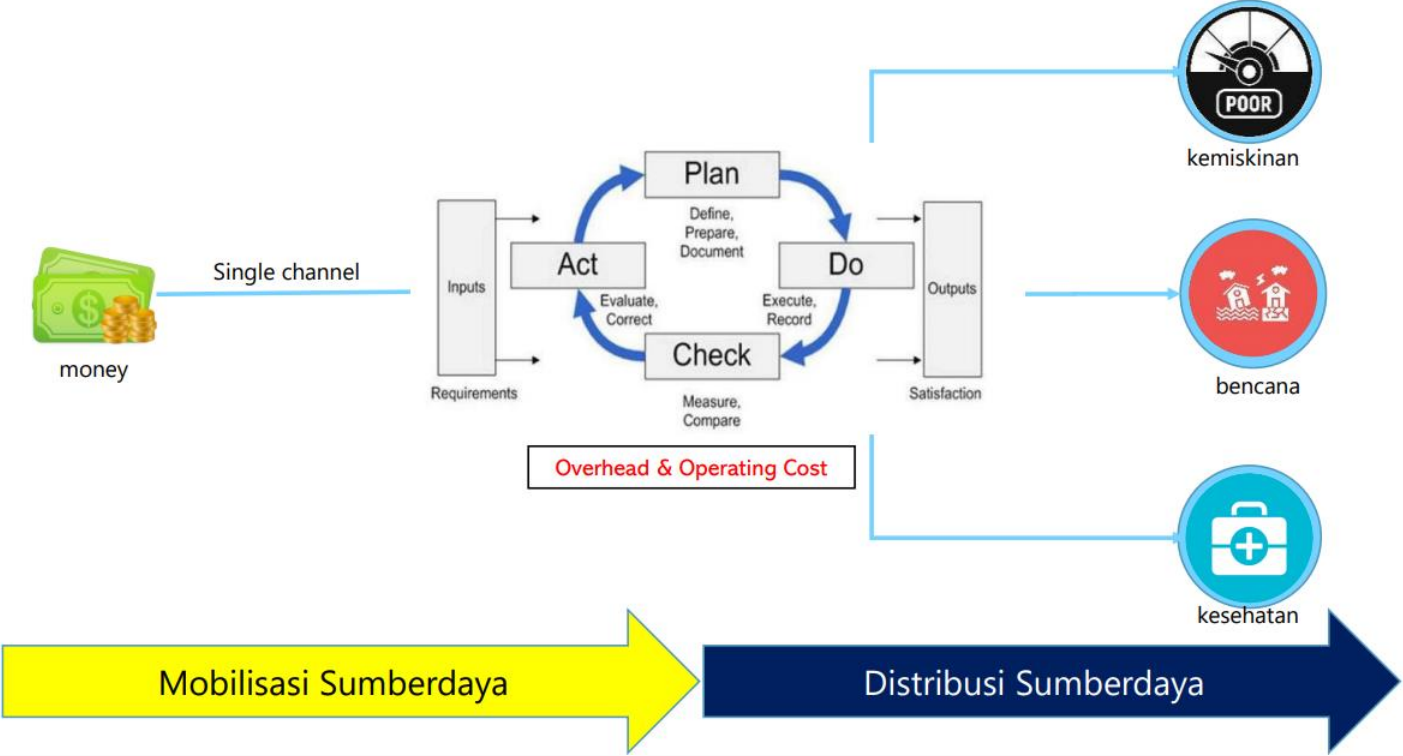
POOR
kemiskinan

Plan
Define, Prepare, Document

Act
Evaluate, Correct

Do
Execute, Record

Check
Measure, Compare

Inputs
Requirements

Outputs
Satisfaction

Single channel

money

bencana

Overhead & Operating Cost

kesehatan

Mobilisasi Sumberdaya

Distribusi Sumberdaya